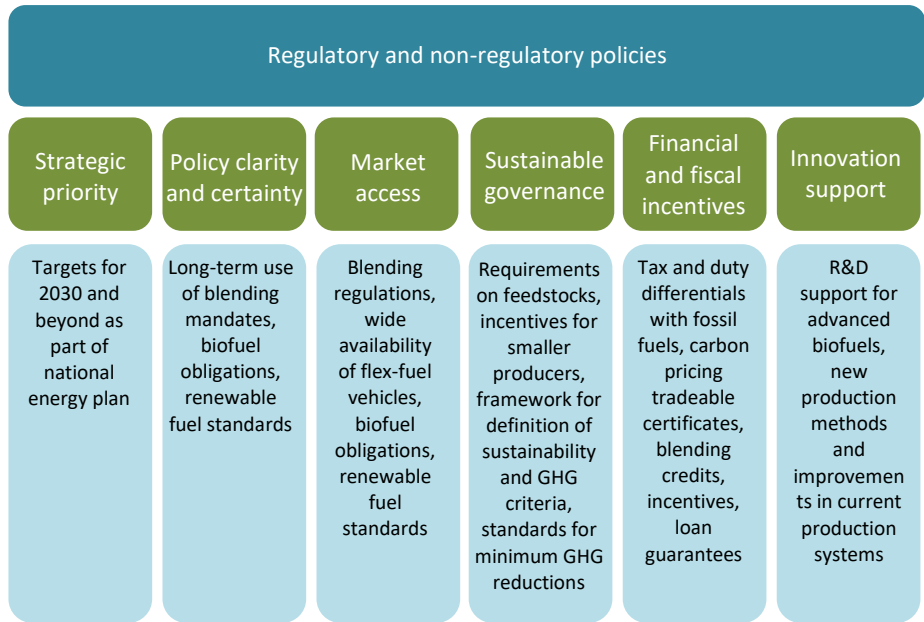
Regulatory and non-regulatory policies

Strategic priority

Policy clarity and certainty

Market access

Sustainable governance

Financial and fiscal incentives

Innovation support

Targets for 2030 and beyond as part of national energy plan

Long-term use of blending mandates, biofuel obligations, renewable fuel standards

Blending regulations, wide availability of flex-fuel vehicles, biofuel obligations, renewable fuel standards

Requirements on feedstocks, incentives for smaller producers, framework for definition of sustainability and GHG criteria, standards for minimum GHG reductions

Tax and duty differentials with fossil fuels, carbon pricing tradeable certificates, blending credits, incentives, loan guarantees

R&D support for advanced biofuels, new production methods and improvements in current production systems